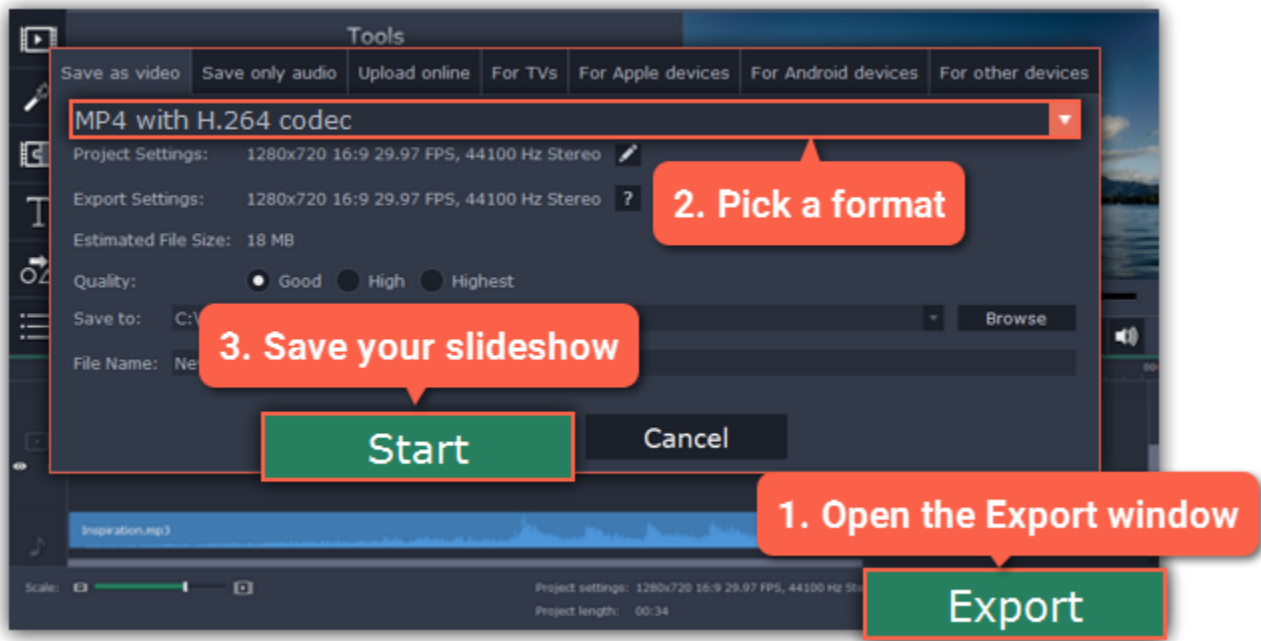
Tools

Save as video | Save only audio | Upload online | For TVs | For Apple devices | For Android devices | For other devices

MP4 with H.264 codec

Project Settings: 1280x720 16:9 29.97 FPS, 44100 Hz Stereo

Export Settings: 1280x720 16:9 29.97 FPS, 44100 Hz Stereo ?

2. Pick a format

Estimated File Size: 18 MB

Quality: Good High Highest

Save to: C:\ Browse

3. Save your slideshow

File Name: Ne

Start

Cancel

Inspiration.mp3

1. Open the Export window

Scale:

Project settings: 1280x720 16:9 29.97 FPS, 44100 Hz St

Project length: 00:34

Export